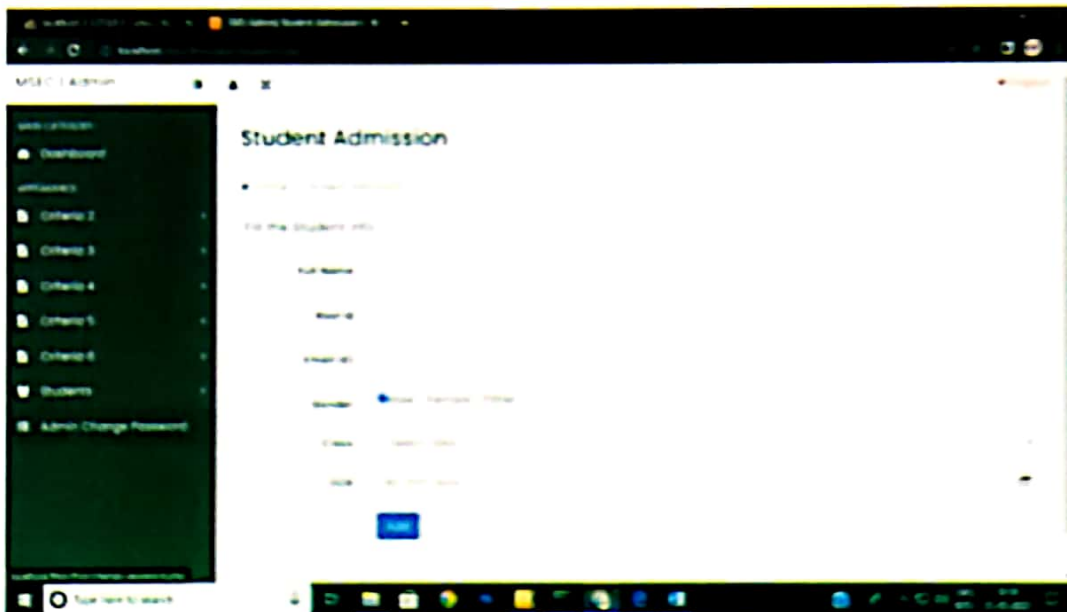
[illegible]
MSEC | Admin
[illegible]
Dashboard
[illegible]
Criteria 2
Criteria 3
Criteria 4
Criteria 5
Criteria 6
Students
Admin Change Password

Student Admission

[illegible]

Fill the Student Info

Full Name
Roll Id
Email ID
Gender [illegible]
Class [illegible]
DOB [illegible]
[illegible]

Type here to search